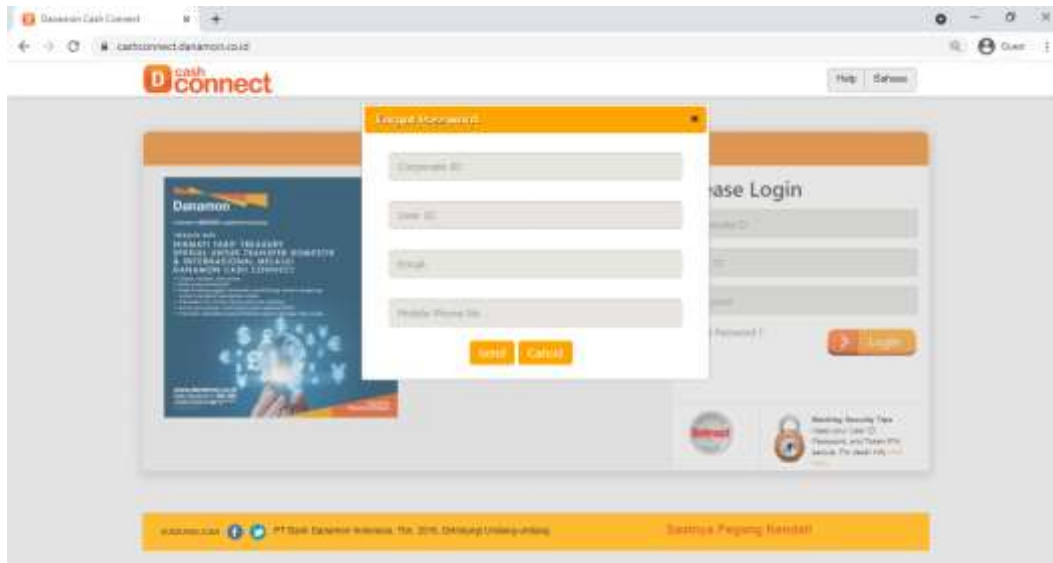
Danamon Cash Connect
cashconnect.danamon.co.id
Guest

D cash connect

Help Bahasa

Forgot Password ×

Corporate ID

User ID

Email

Mobile Phone No.

Send Cancel

ase Login

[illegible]

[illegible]

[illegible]

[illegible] Password ?

Login

Danamon

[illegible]

NIKMATI TARIF TREASURY SPESIAL UNTUK TRANSFER DOMESTIK & INTERNASIONAL MELALUI DANAMON CASH CONNECT

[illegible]

Banking Security Tips
Keep your User ID, Password, and Token PIN secure. For detail info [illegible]

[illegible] PT Bank Danamon Indonesia, Tbk. 2016. Dilindungi Undang-undang

Saatnya Pegang Kendali